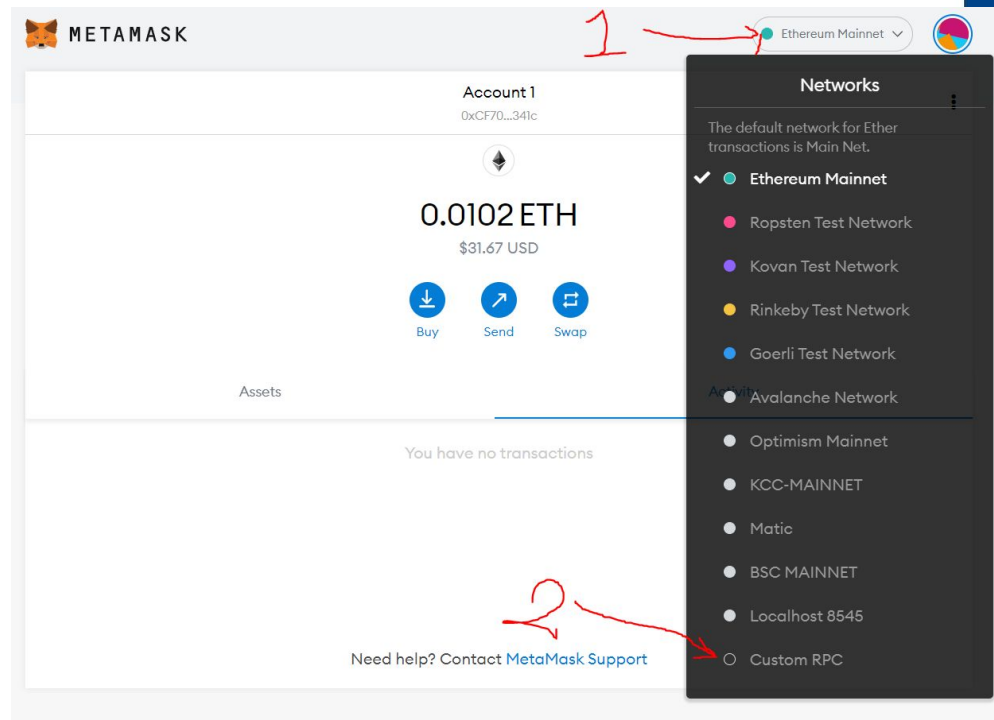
METAMASK

1

Ethereum Mainnet

Account 1
0xCF70...341c

0.0102 ETH
$31.67 USD

Buy Send Swap

Assets Activity

You have no transactions

Need help? Contact MetaMask Support

Networks

The default network for Ether transactions is Main Net.

Ethereum Mainnet
Ropsten Test Network
Kovan Test Network
Rinkeby Test Network
Goerli Test Network
Avalanche Network
Optimism Mainnet
KCC-MAINNET
Matic
BSC MAINNET
Localhost 8545
Custom RPC

2